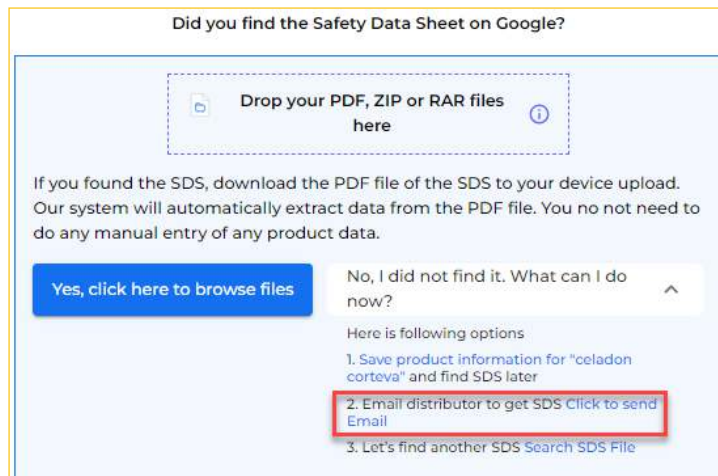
Did you find the Safety Data Sheet on Google?

Drop your PDF, ZIP or RAR files here

If you found the SDS, download the PDF file of the SDS to your device upload. Our system will automatically extract data from the PDF file. You no not need to do any manual entry of any product data.

Yes, click here to browse files

No, I did not find it. What can I do now?

Here is following options

1. Save product information for "celadon corteva" and find SDS later

2. Email distributor to get SDS Click to send Email

3. Let's find another SDS Search SDS File